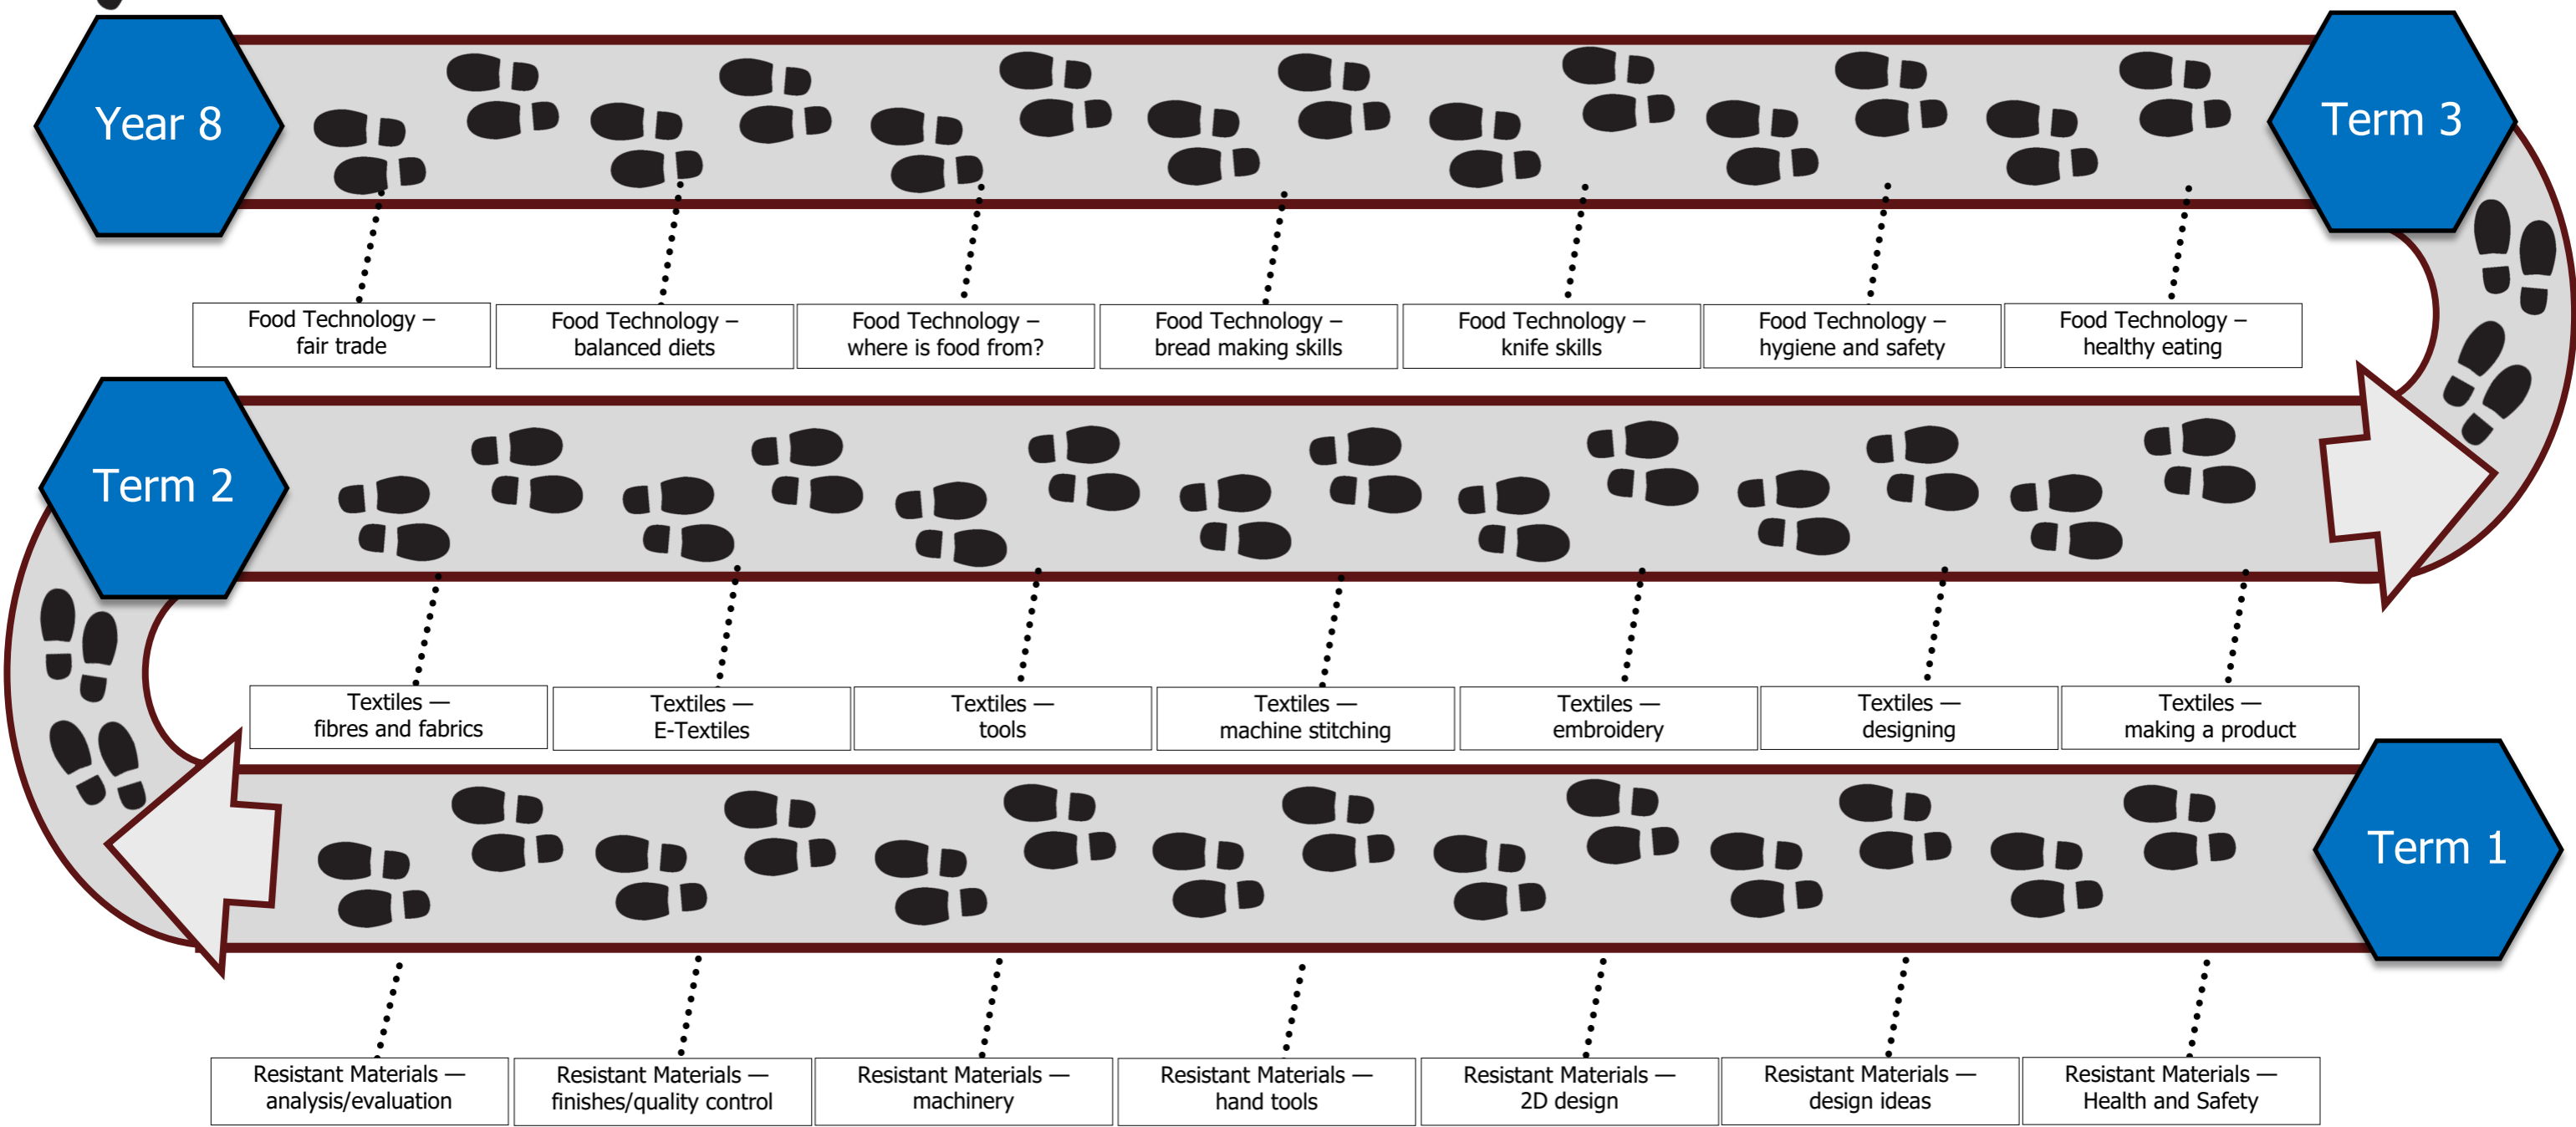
Year 8

Term 3

Food Technology – fair trade

Food Technology – balanced diets

Food Technology – where is food from?

Food Technology – bread making skills

Food Technology – knife skills

Food Technology – hygiene and safety

Food Technology – healthy eating

Term 2

Textiles — fibres and fabrics

Textiles — E-Textiles

Textiles — tools

Textiles — machine stitching

Textiles — embroidery

Textiles — designing

Textiles — making a product

Term 1

Resistant Materials — analysis/evaluation

Resistant Materials — finishes/quality control

Resistant Materials — machinery

Resistant Materials — hand tools

Resistant Materials — 2D design

Resistant Materials — design ideas

Resistant Materials — Health and Safety